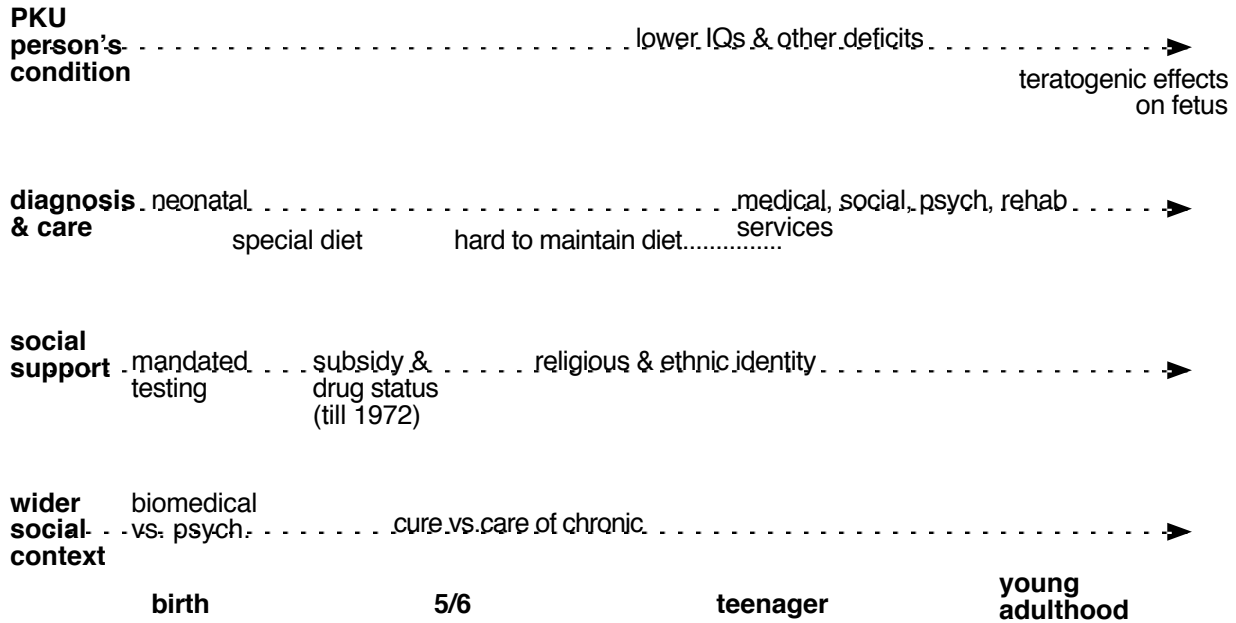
**PKU person's condition** lower IQs & other deficits

teratogenic effects on fetus

**diagnosis & care** neonatal medical, social, psych, rehab services

special diet hard to maintain diet...............

**social support** mandated testing subsidy & drug status (till 1972) religious & ethnic identity

**wider social context** biomedical vs. psych. cure vs care of chronic

**birth** **5/6** **teenager** **young adulthood**